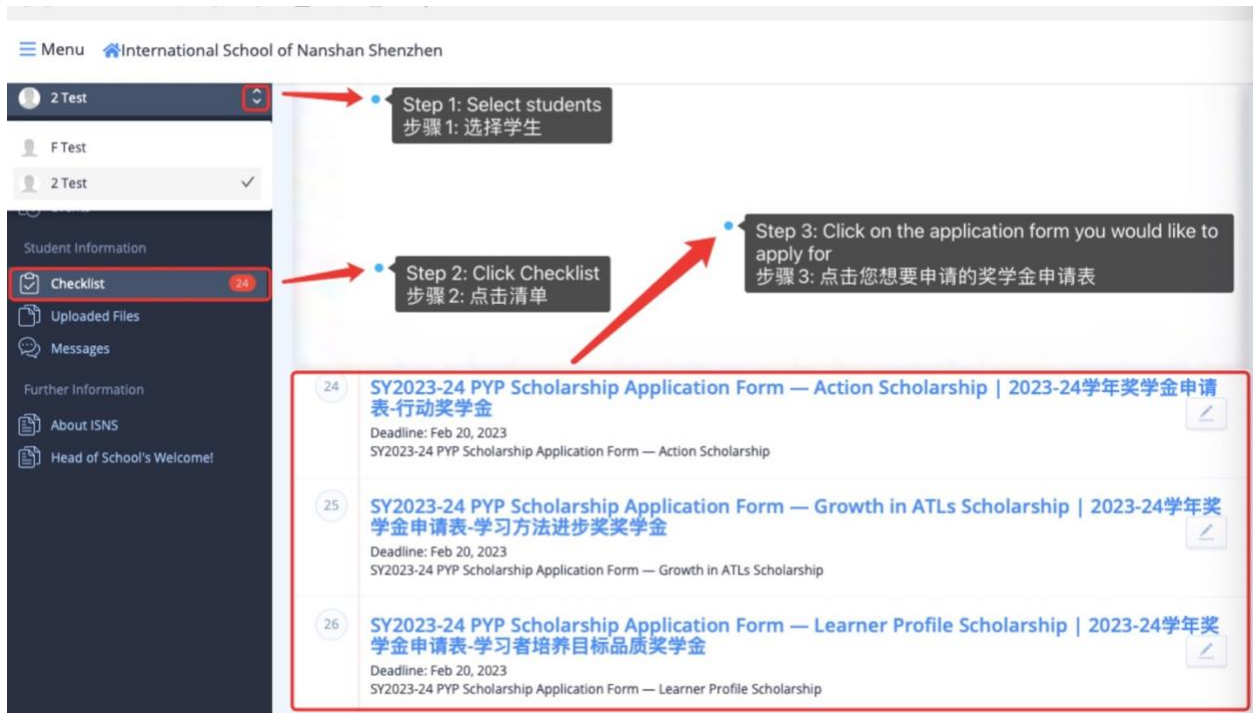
Menu International School of Nanshan Shenzhen

2 Test

F Test

2 Test ✓

Student Information

Checklist 24

Uploaded Files

Messages

Further Information

About ISNS

Head of School's Welcome!

Step 1: Select students
步骤 1: 选择学生

Step 3: Click on the application form you would like to apply for
步骤 3: 点击您想要申请的奖学金申请表

Step 2: Click Checklist
步骤 2: 点击清单

24 SY2023-24 PYP Scholarship Application Form — Action Scholarship | 2023-24学年奖学金申请表-行动奖学金
Deadline: Feb 20, 2023
SY2023-24 PYP Scholarship Application Form — Action Scholarship

25 SY2023-24 PYP Scholarship Application Form — Growth in ATLs Scholarship | 2023-24学年奖学金申请表-学习方法进步奖奖学金
Deadline: Feb 20, 2023
SY2023-24 PYP Scholarship Application Form — Growth in ATLs Scholarship

26 SY2023-24 PYP Scholarship Application Form — Learner Profile Scholarship | 2023-24学年奖学金申请表-学习者培养目标品质奖学金
Deadline: Feb 20, 2023
SY2023-24 PYP Scholarship Application Form — Learner Profile Scholarship